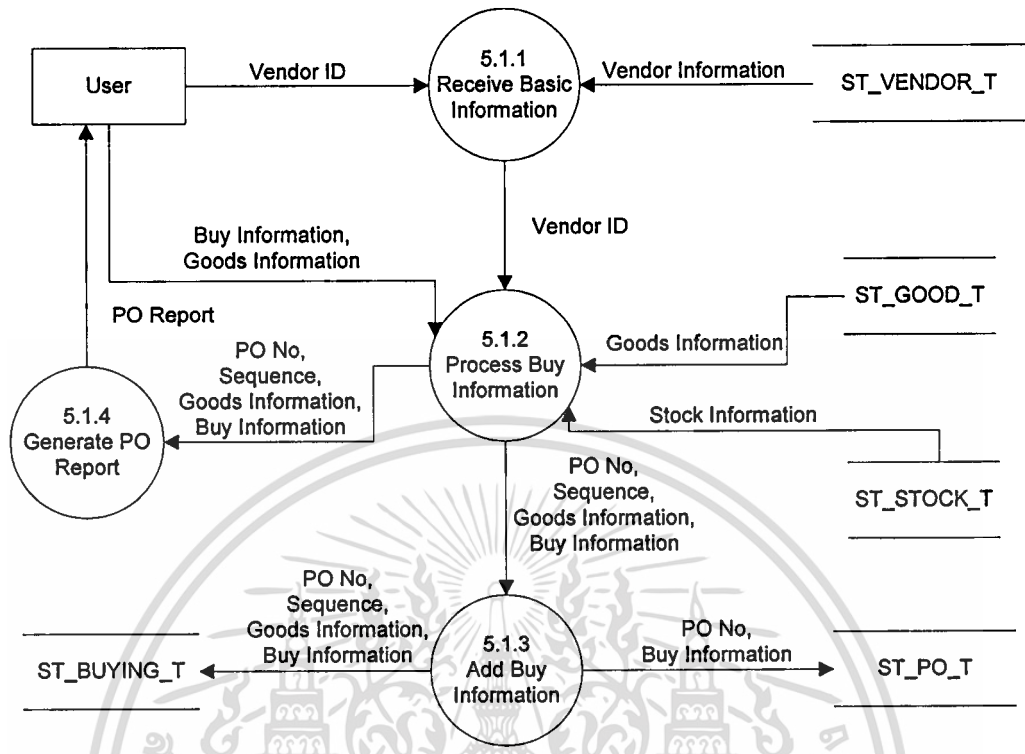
User

Vendor ID

5.1.1 Receive Basic Information

Vendor Information

ST_VENDOR_T

Vendor ID

Buy Information, Goods Information

PO Report

ST_GOOD_T

Goods Information

5.1.2 Process Buy Information

PO No, Sequence, Goods Information, Buy Information

5.1.4 Generate PO Report

Stock Information

ST_STOCK_T

PO No, Sequence, Goods Information, Buy Information

PO No, Sequence, Goods Information, Buy Information

ST_BUYING_T

5.1.3 Add Buy Information

PO No, Buy Information

ST_PO_T